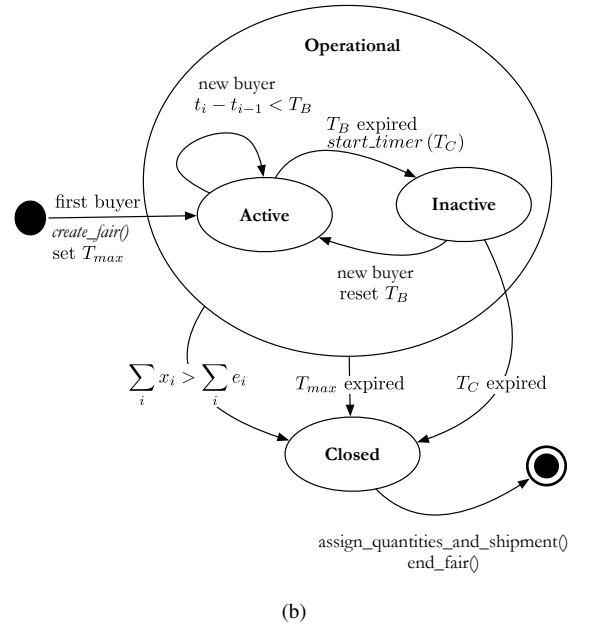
Operational

new buyer
$t_i - t_{i-1} < T_B$

$T_B$ expired
$start\_timer\ (T_C)$

first buyer
create_fair()
set $T_{max}$

Active

Inactive

new buyer
reset $T_B$

$\sum_i x_i > \sum_i e_i$

$T_{max}$ expired

$T_C$ expired

Closed

assign_quantities_and_shipment()
end_fair()

(b)